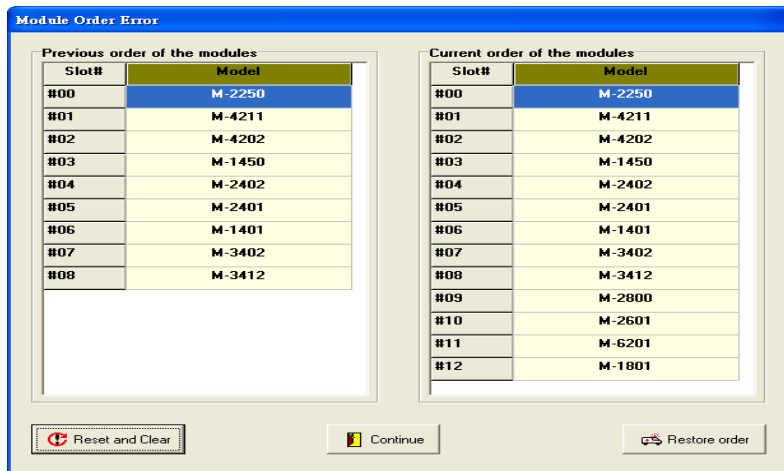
Module Order Error

Previous order of the modules

| Slot# | Model |
|---|---|
| #00 | M-2250 |
| #01 | M-4211 |
| #02 | M-4202 |
| #03 | M-1450 |
| #04 | M-2402 |
| #05 | M-2401 |
| #06 | M-1401 |
| #07 | M-3402 |
| #08 | M-3412 |

Current order of the modules

| Slot# | Model |
|---|---|
| #00 | M-2250 |
| #01 | M-4211 |
| #02 | M-4202 |
| #03 | M-1450 |
| #04 | M-2402 |
| #05 | M-2401 |
| #06 | M-1401 |
| #07 | M-3402 |
| #08 | M-3412 |
| #09 | M-2800 |
| #10 | M-2601 |
| #11 | M-6201 |
| #12 | M-1801 |

Reset and Clear

Continue

Restore order